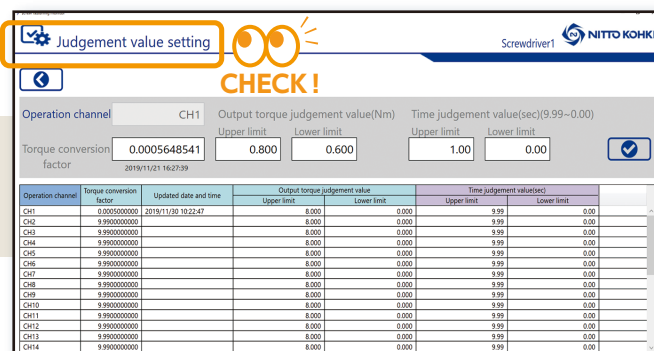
Judgement value setting

CHECK !

Screwdriver1

NITTO KOHKI

Operation channel CH1

Output torque judgement value(Nm)

Upper limit 0.800

Lower limit 0.600

Time judgement value(sec)(9.99~0.00)

Upper limit 1.00

Lower limit 0.00

Torque conversion factor 0.0005648541

2019/11/21 16:27:39

| Operation channel | Torque conversion factor | Updated date and time | Output torque judgement value Upper limit | Output torque judgement value Lower limit | Time judgement value(sec) Upper limit | Time judgement value(sec) Lower limit |
|---|---|---|---|---|---|---|
| CH1 | 0.0005000000 | 2019/11/30 10:22:47 | 8.000 | 0.000 | 9.99 | 0.00 |
| CH2 | 9.9900000000 | | 8.000 | 0.000 | 9.99 | 0.00 |
| CH3 | 9.9900000000 | | 8.000 | 0.000 | 9.99 | 0.00 |
| CH4 | 9.9900000000 | | 8.000 | 0.000 | 9.99 | 0.00 |
| CH5 | 9.9900000000 | | 8.000 | 0.000 | 9.99 | 0.00 |
| CH6 | 9.9900000000 | | 8.000 | 0.000 | 9.99 | 0.00 |
| CH7 | 9.9900000000 | | 8.000 | 0.000 | 9.99 | 0.00 |
| CH8 | 9.9900000000 | | 8.000 | 0.000 | 9.99 | 0.00 |
| CH9 | 9.9900000000 | | 8.000 | 0.000 | 9.99 | 0.00 |
| CH10 | 9.9900000000 | | 8.000 | 0.000 | 9.99 | 0.00 |
| CH11 | 9.9900000000 | | 8.000 | 0.000 | 9.99 | 0.00 |
| CH12 | 9.9900000000 | | 8.000 | 0.000 | 9.99 | 0.00 |
| CH13 | 9.9900000000 | | 8.000 | 0.000 | 9.99 | 0.00 |
| CH14 | 9.9900000000 | | 8.000 | 0.000 | 9.99 | 0.00 |